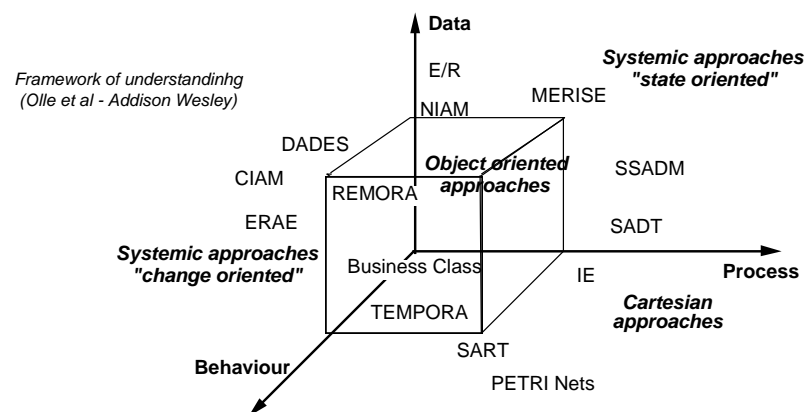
Data

Framework of understandinhg (Olle et al - Addison Wesley)

E/R

Systemic approaches "state oriented"

NIAM

MERISE

DADES

Object oriented approaches

CIAM

REMORA

SSADM

ERAE

SADT

Systemic approaches "change oriented"

Business Class

IE

Process

TEMPORA

Cartesian approaches

SART

Behaviour

PETRI Nets